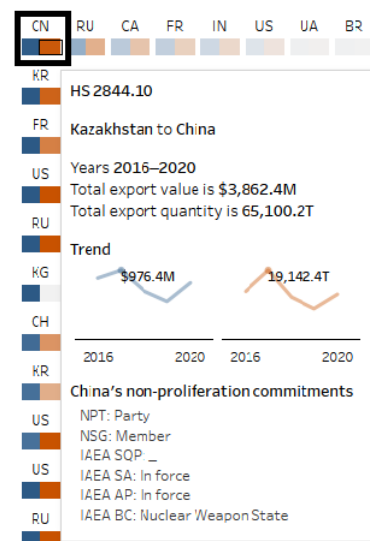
CN RU CA FR IN US UA BR

KR
FR
US
RU
KG
CH
KR
US
US
RU

HS 2844.10

Kazakhstan to China

Years 2016–2020
Total export value is $3,862.4M
Total export quantity is 65,100.2T

Trend

$976.4M

19,142.4T

2016 2020 2016 2020

China's non-proliferation commitments

NPT: Party
NSG: Member
IAEA SQP: _
IAEA SA: In force
IAEA AP: In force
IAEA BC: Nuclear Weapon State